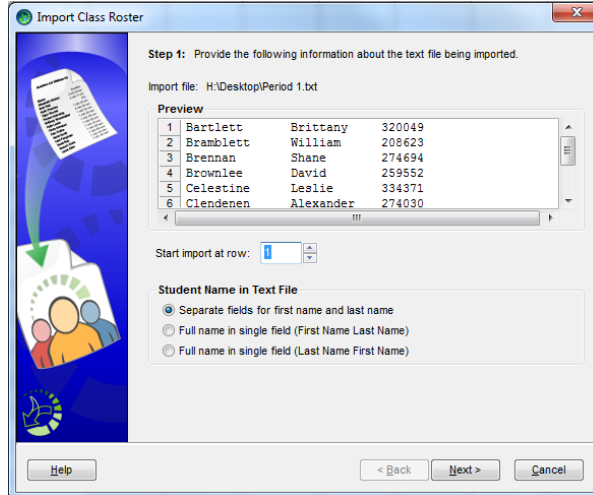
Import Class Roster

Step 1: Provide the following information about the text file being imported.

Import file: H:\Desktop\Period 1.txt

Preview

| 1 | Bartlett | Brittany | 320049 |
|---|---|---|---|
| 2 | Bramblett | William | 208623 |
| 3 | Brennan | Shane | 274694 |
| 4 | Brownlee | David | 259552 |
| 5 | Celestine | Leslie | 334371 |
| 6 | Clendenen | Alexander | 274030 |

Start import at row: 1

Student Name in Text File

Separate fields for first name and last name

Full name in single field (First Name Last Name)

Full name in single field (Last Name First Name)

Help

< Back

Next >

Cancel